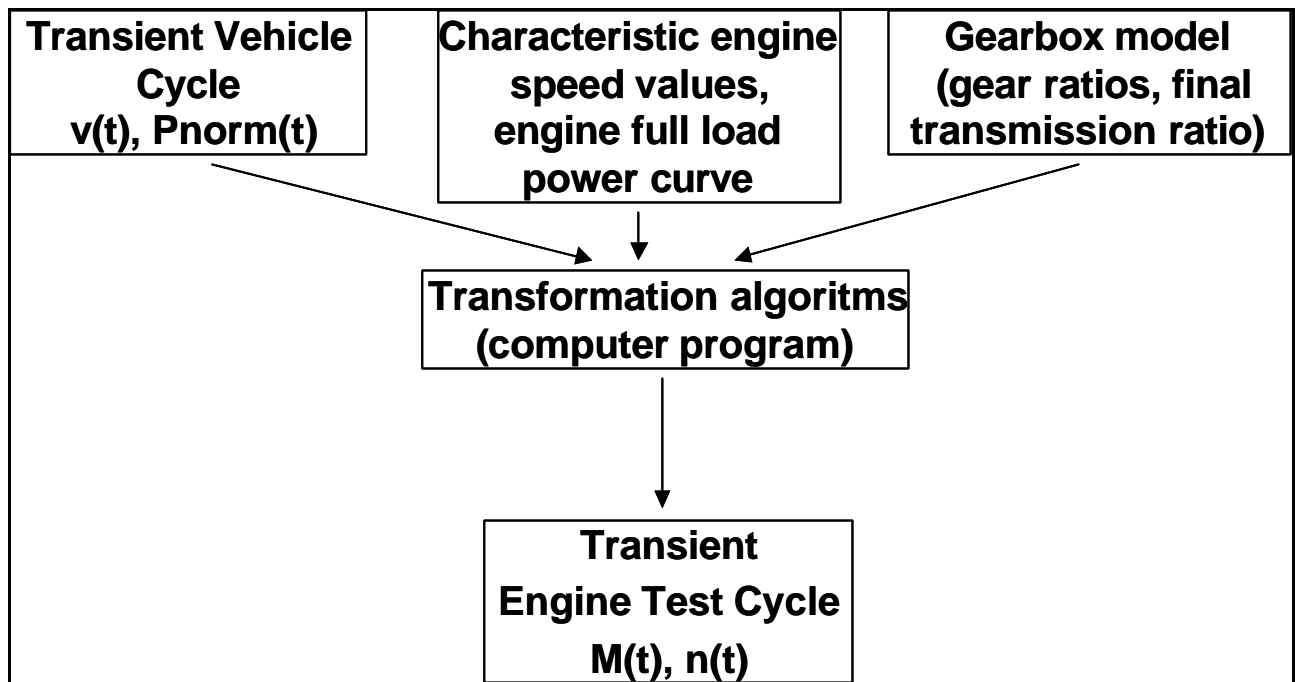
Transient Vehicle Cycle
v(t), Pnorm(t)

Characteristic engine speed values, engine full load power curve

Gearbox model (gear ratios, final transmission ratio)

Transformation algoritms (computer program)

Transient Engine Test Cycle
M(t), n(t)